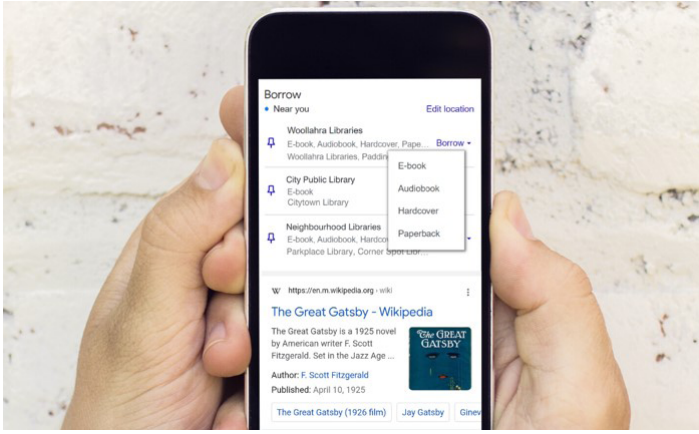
Borrow

Near you

Edit location

Woollahra Libraries

E-book, Audiobook, Hardcover, Pape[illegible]

Woollahra Libraries, Paddi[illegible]

Borrow

E-book

Audiobook

Hardcover

Paperback

City Public Library

E-book

Citytown Library

Neighbourhood Libraries

E-book, Audiobook, Hardcov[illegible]

Parkplace Library, Cor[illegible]

W https://en.m.wikipedia.org › wiki

The Great Gatsby - Wikipedia

The Great Gatsby is a 1925 novel by American writer F. Scott Fitzgerald. Set in the Jazz Age ...

THE GREAT GATSBY

Author: F. Scott Fitzgerald

Published: April 10, 1925

The Great Gatsby (1926 film)

Jay Gatsby

Ginev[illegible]